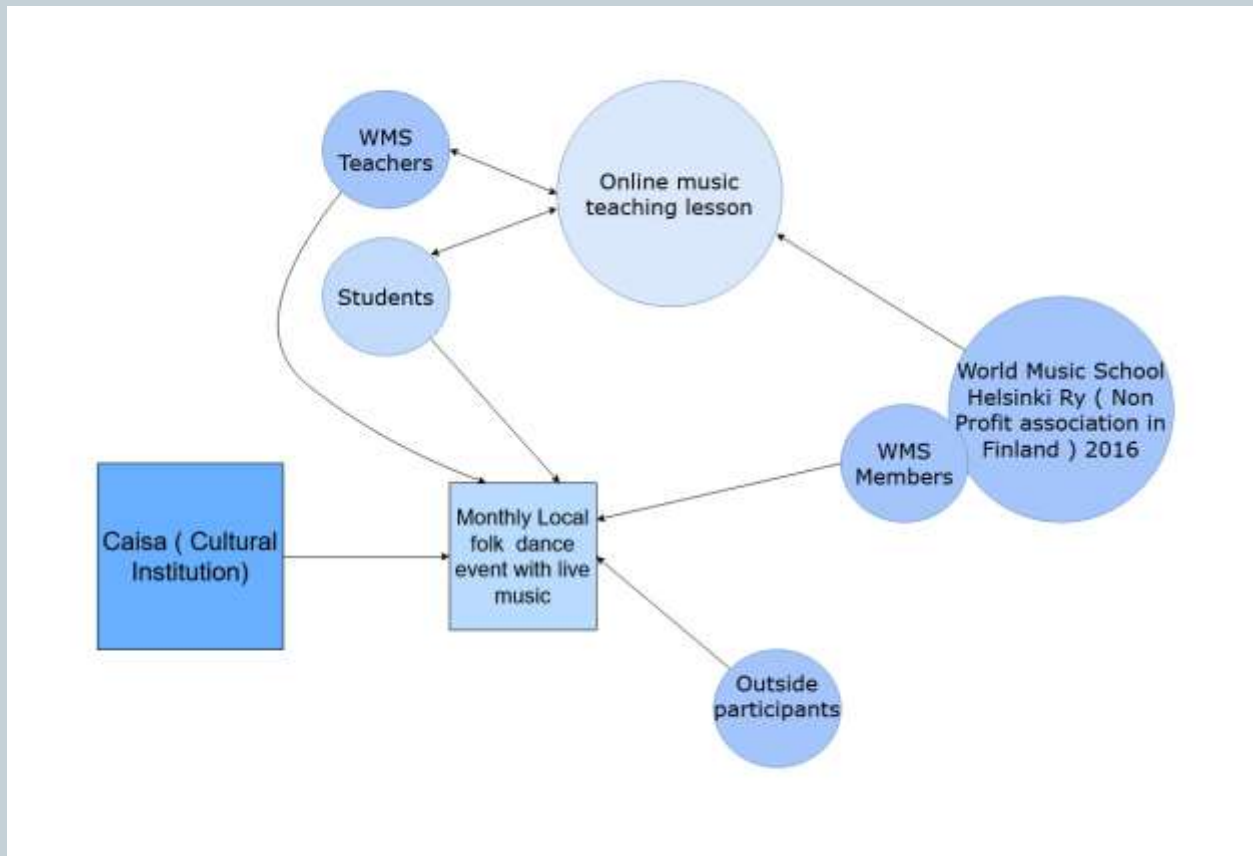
WMS Teachers

Online music teaching lesson

Students

World Music School Helsinki Ry ( Non Profit association in Finland ) 2016

WMS Members

Caisa ( Cultural Institution)

Monthly Local folk dance event with live music

Outside participants